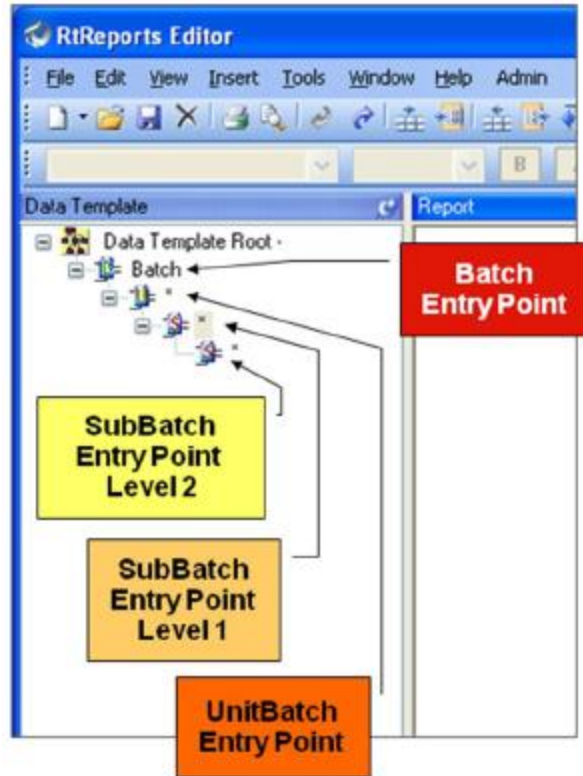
RtReports Editor

File Edit View Insert Tools Window Help Admin

B

Data Template

Report

Data Template Root -

Batch

*

*

*

Batch Entry Point

SubBatch Entry Point Level 2

SubBatch Entry Point Level 1

UnitBatch Entry Point